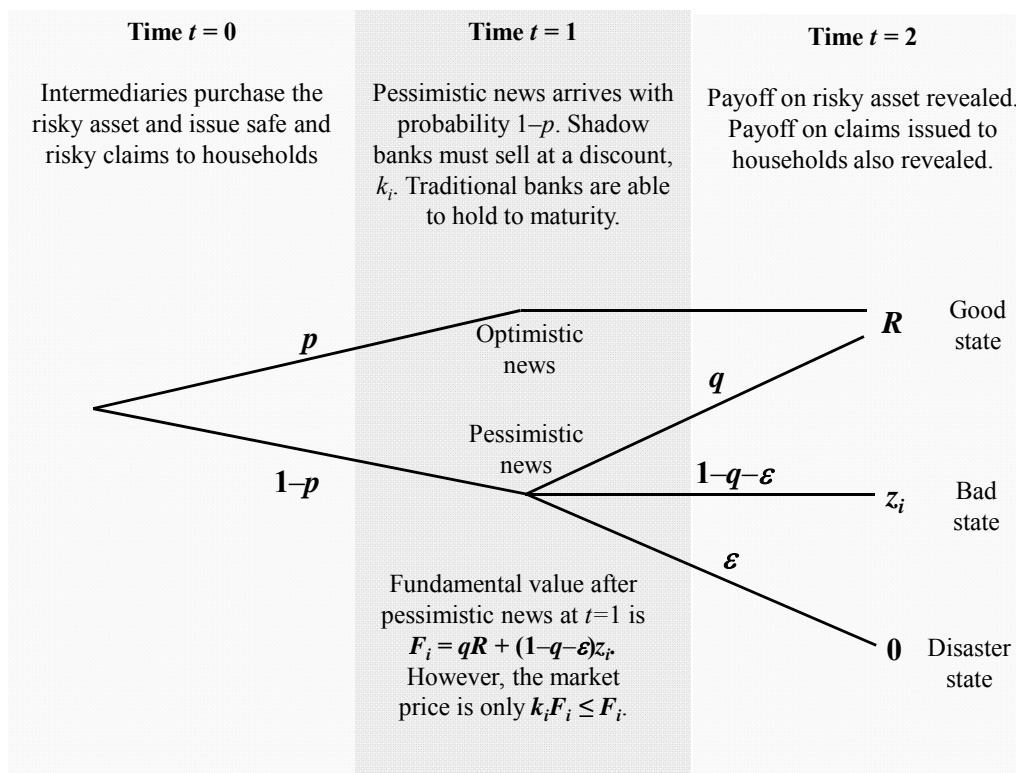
Time $t = 0$

Intermediaries purchase the risky asset and issue safe and risky claims to households

Time $t = 1$

Pessimistic news arrives with probability $1-p$. Shadow banks must sell at a discount, $k_i$. Traditional banks are able to hold to maturity.

Time $t = 2$

Payoff on risky asset revealed. Payoff on claims issued to households also revealed.

$p$

Optimistic news

$R$

Good state

$q$

Pessimistic news

$1-p$

$1-q-\varepsilon$

$z_i$

Bad state

$\varepsilon$

Fundamental value after pessimistic news at $t$=1 is $F_i = qR + (1-q-\varepsilon)z_i$. However, the market price is only $k_iF_i \leq F_i$.

$0$

Disaster state